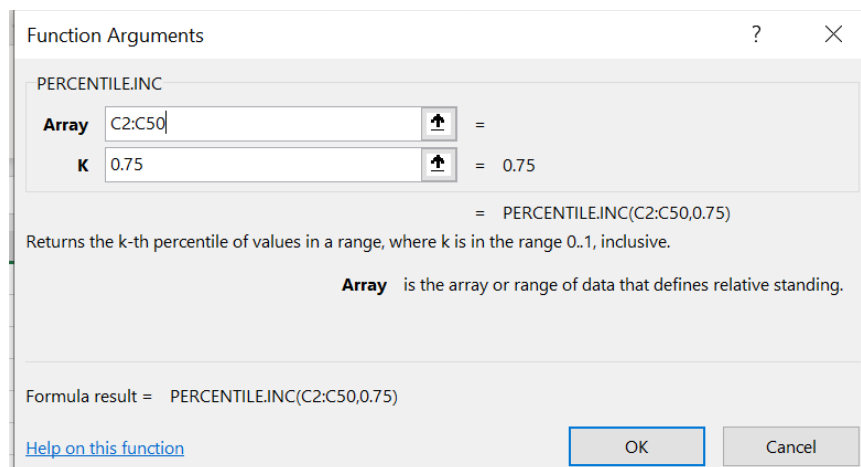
Function Arguments

?

PERCENTILE.INC

Array C2:C50 =

K 0.75 = 0.75

= PERCENTILE.INC(C2:C50,0.75)

Returns the k-th percentile of values in a range, where k is in the range 0..1, inclusive.

**Array** is the array or range of data that defines relative standing.

Formula result = PERCENTILE.INC(C2:C50,0.75)

Help on this function

OK

Cancel